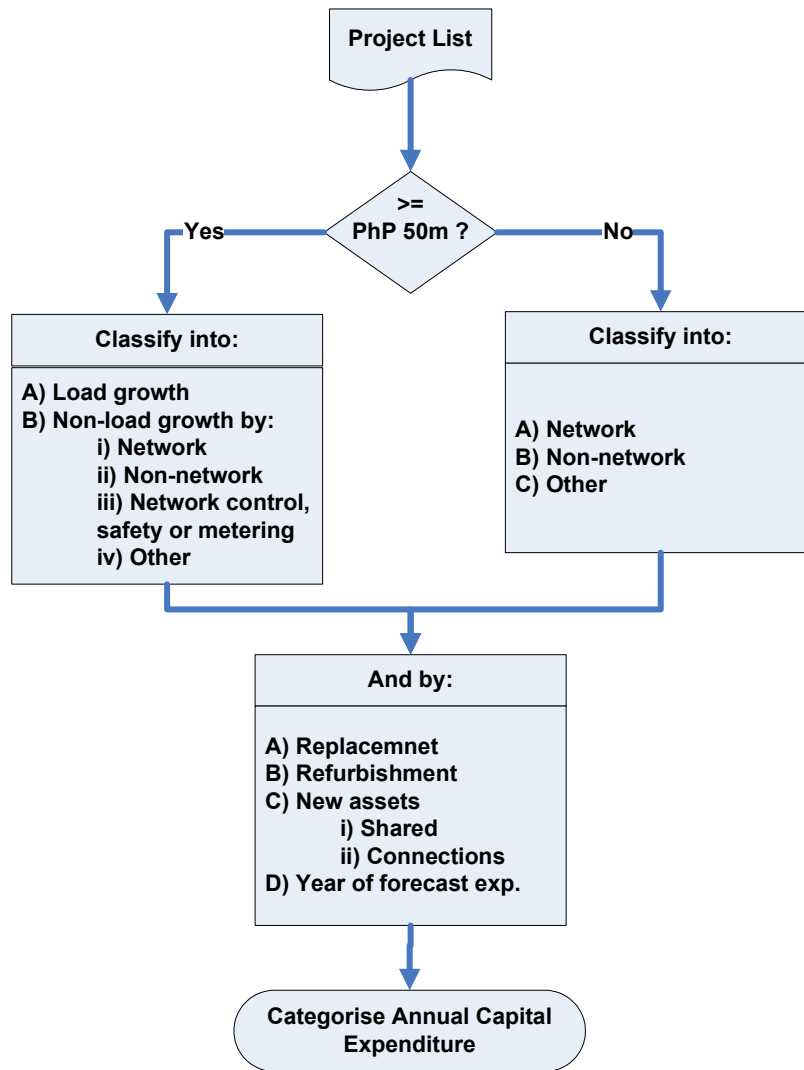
Project List

>=
PhP 50m ?

Yes

No

Classify into:

A) Load growth
B) Non-load growth by:
i) Network
ii) Non-network
iii) Network control, safety or metering
iv) Other

Classify into:

A) Network
B) Non-network
C) Other

And by:

A) Replacemnet
B) Refurbishment
C) New assets
i) Shared
ii) Connections
D) Year of forecast exp.

Categorise Annual Capital Expenditure